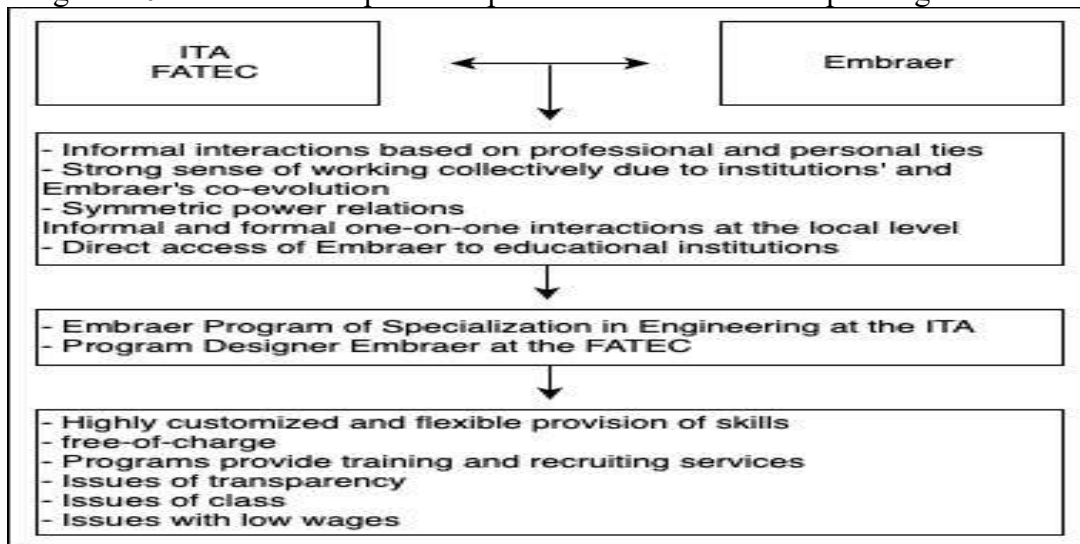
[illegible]

ITA
FATEC

Embraer

- Informal interactions based on professional and personal ties
- Strong sense of working collectively due to institutions' and Embraer's co-evolution
- Symmetric power relations
Informal and formal one-on-one interactions at the local level
- Direct access of Embraer to educational institutions

- Embraer Program of Specialization in Engineering at the ITA
- Program Designer Embraer at the FATEC

- Highly customized and flexible provision of skills
- free-of-charge
- Programs provide training and recruiting services
- Issues of transparency
- Issues of class
- Issues with low wages